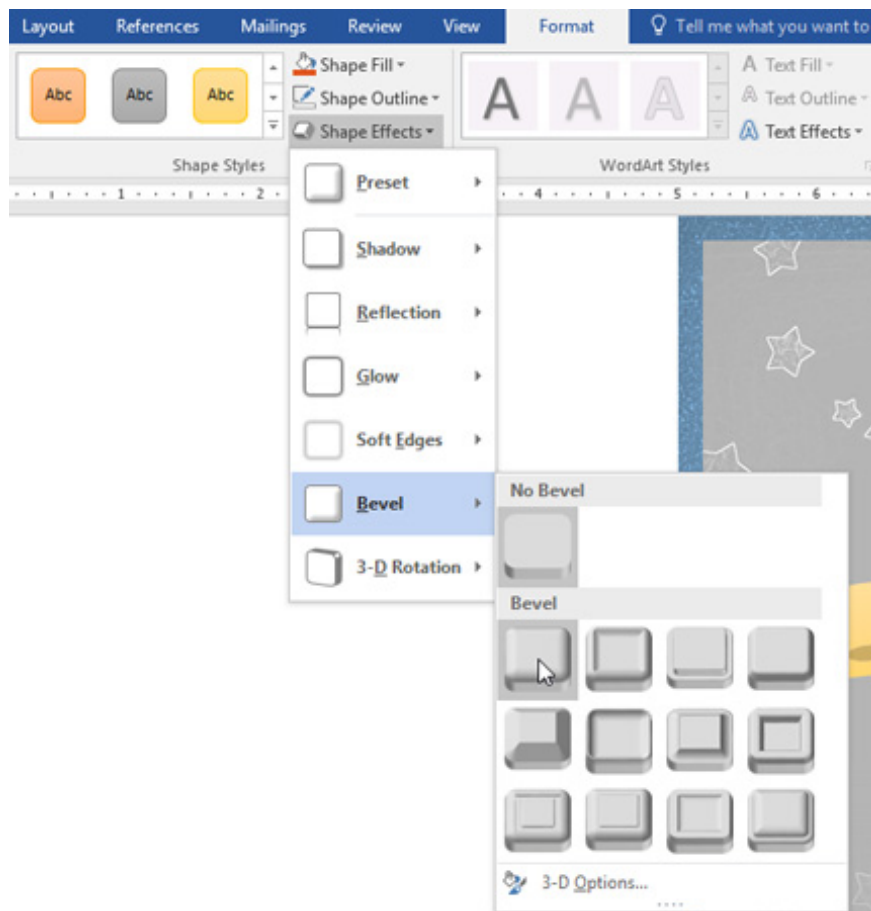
Layout References Mailings Review View Format Tell me what you want to

Abc Abc Abc

Shape Fill
Shape Outline
Shape Effects

Shape Styles

A A A

Text Fill
Text Outline
Text Effects

WordArt Styles

1 2 4 5 6

Preset
Shadow
Reflection
Glow
Soft Edges
Bevel
3-D Rotation

No Bevel

Bevel

3-D Options...